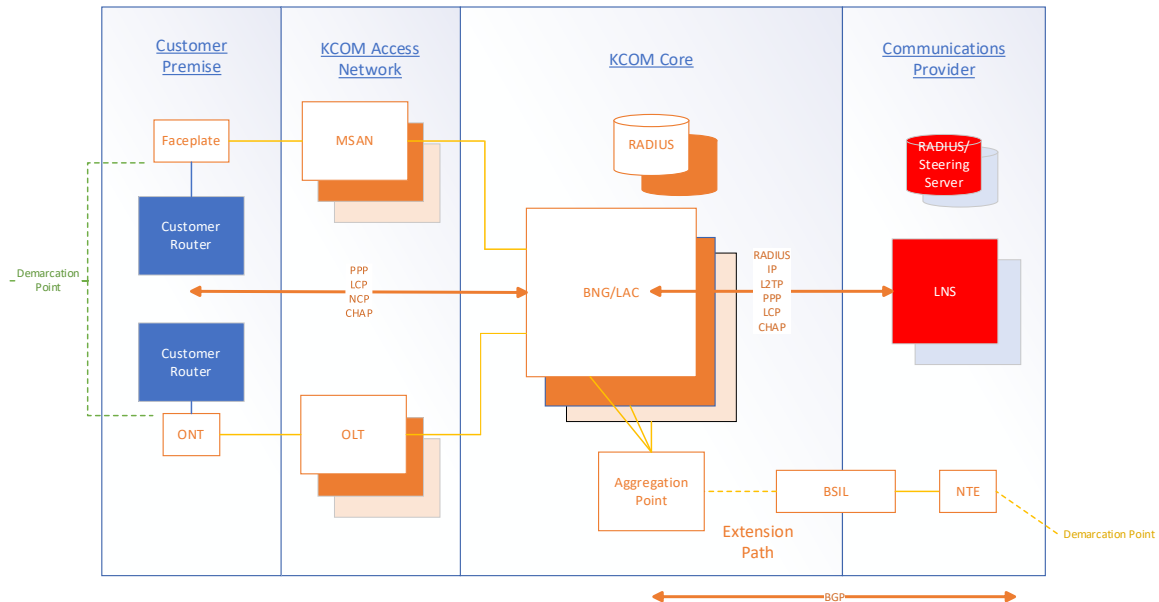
Customer Premise

KCOM Access Network

KCOM Core

Communications Provider

Faceplate

MSAN

RADIUS

RADIUS/ Steering Server

Customer Router

Demarcation Point

PPP
LCP
NCP
CHAP

BNG/LAC

RADIUS
IP
L2TP
PPP
LCP
CHAP

LNS

Customer Router

ONT

OLT

Aggregation Point

BSIL

NTE

Demarcation Point

Extension Path

BGP